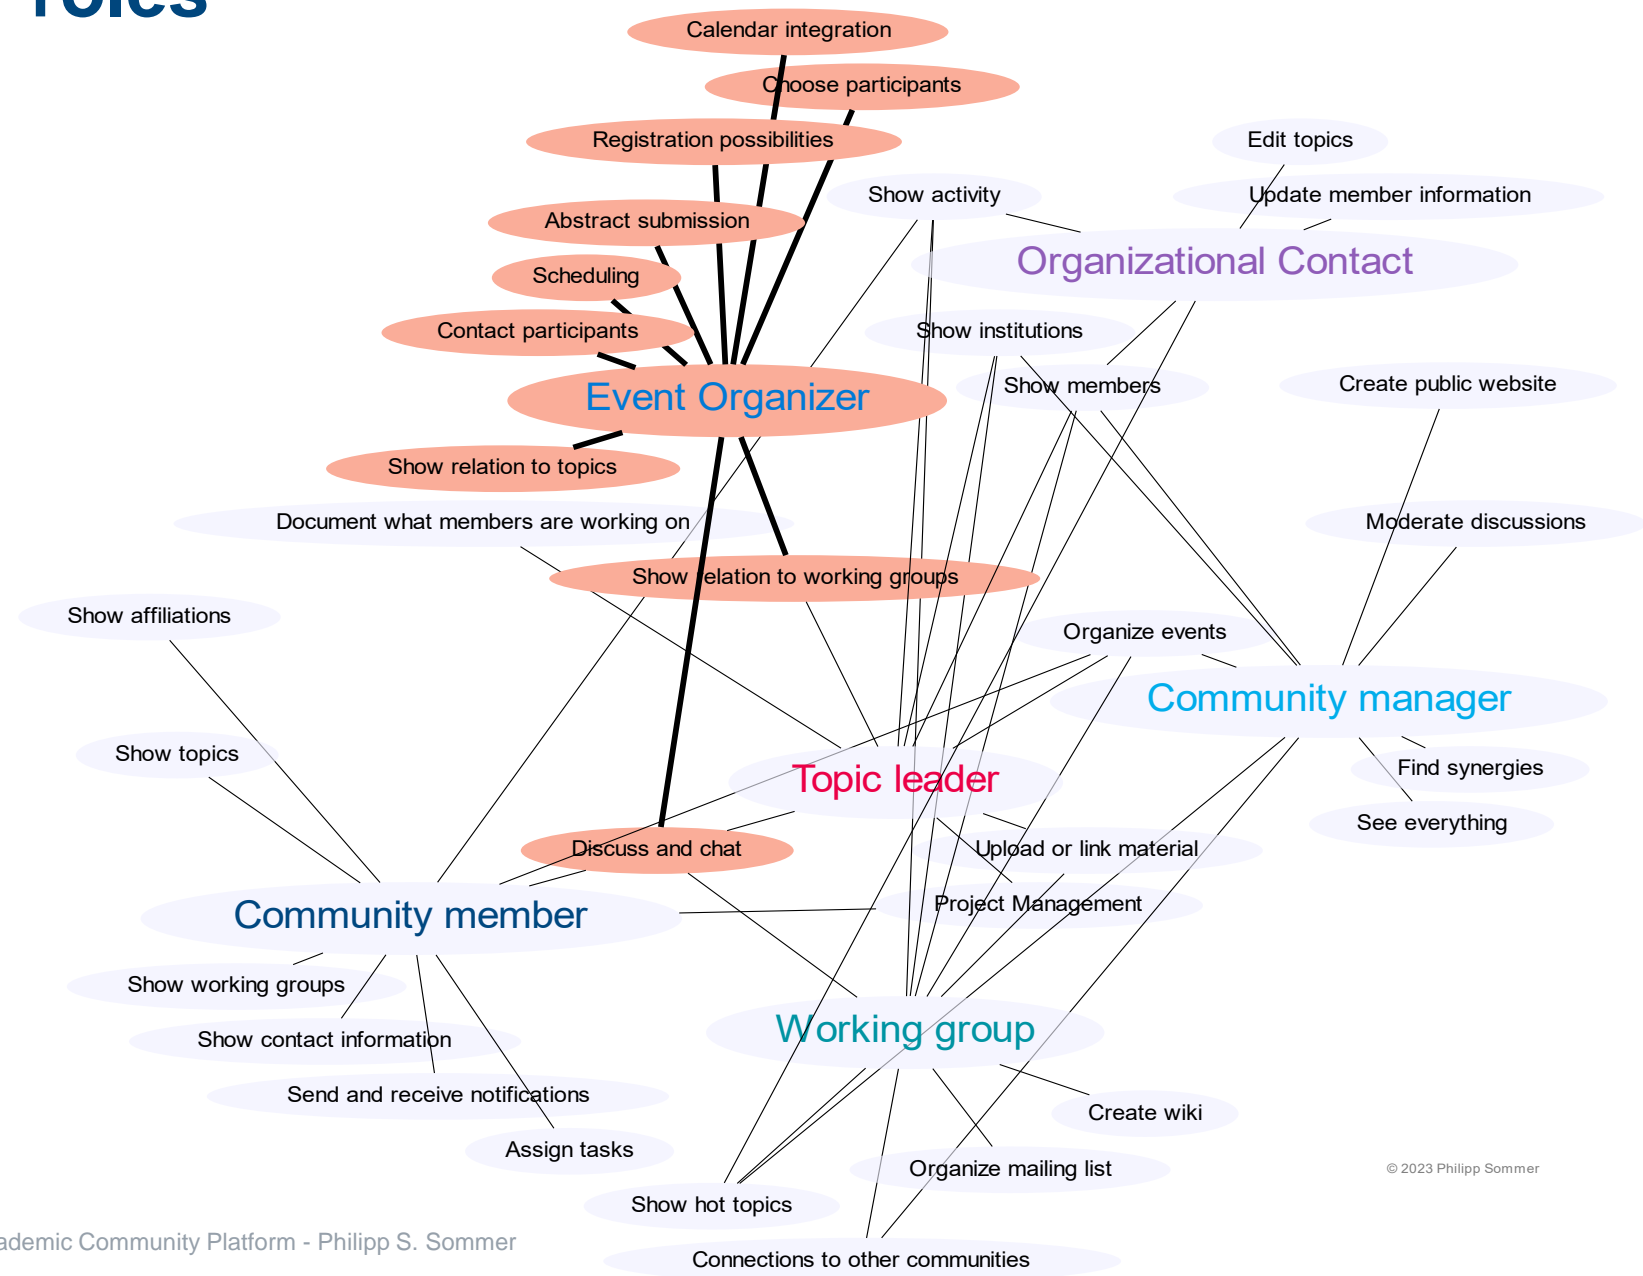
Roles

Calendar integration

Choose participants

Registration possibilities

Edit topics

Show activity

Update member information

Abstract submission

Organizational Contact

Scheduling

Contact participants

Show institutions

Show members

Create public website

Event Organizer

Show relation to topics

Document what members are working on

Moderate discussions

Show relation to working groups

Show affiliations

Organize events

Community manager

Show topics

Topic leader

Find synergies

See everything

Discuss and chat

Upload or link material

Community member

Project Management

Show working groups

Show contact information

Working group

Send and receive notifications

Create wiki

Assign tasks

Organize mailing list

© 2023 Philipp Sommer

Show hot topics

ademic Community Platform - Philipp S. Sommer

Connections to other communities